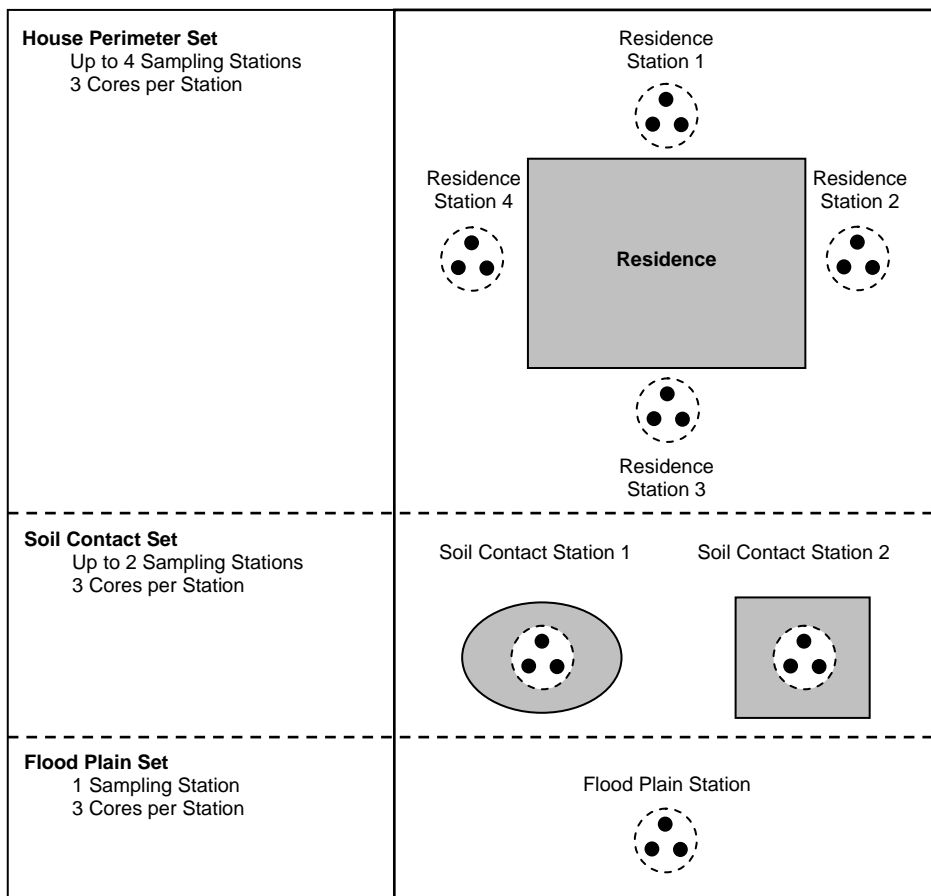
House Perimeter Set
Up to 4 Sampling Stations
3 Cores per Station

Residence Station 1

Residence Station 4

Residence

Residence Station 2

Residence Station 3

Soil Contact Set
Up to 2 Sampling Stations
3 Cores per Station

Soil Contact Station 1

Soil Contact Station 2

Flood Plain Set
1 Sampling Station
3 Cores per Station

Flood Plain Station